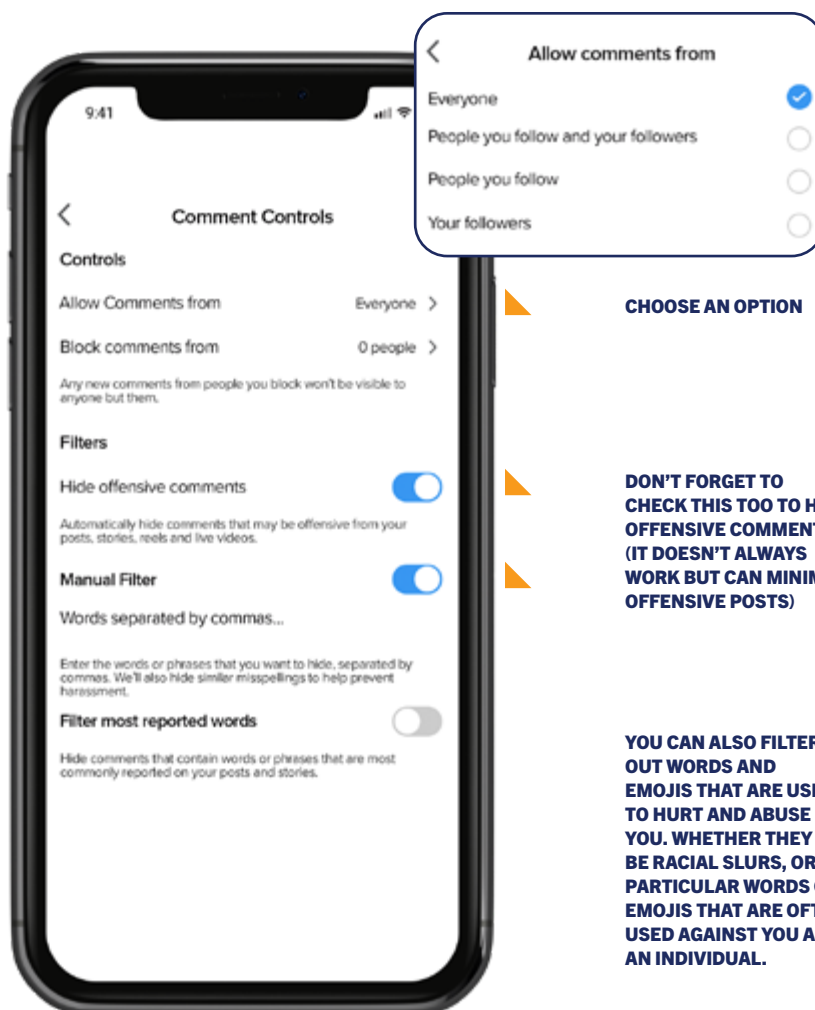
Allow comments from

Everyone

People you follow and your followers

People you follow

Your followers

9:41

Comment Controls

Controls

Allow Comments from Everyone

Block comments from 0 people

Any new comments from people you block won't be visible to anyone but them.

Filters

Hide offensive comments

Automatically hide comments that may be offensive from your posts, stories, reels and live videos.

Manual Filter

Words separated by commas...

Enter the words or phrases that you want to hide, separated by commas. We'll also hide similar misspellings to help prevent harassment.

Filter most reported words

Hide comments that contain words or phrases that are most commonly reported on your posts and stories.

CHOOSE AN OPTION

DON'T FORGET TO CHECK THIS TOO TO H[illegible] OFFENSIVE COMMENT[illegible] (IT DOESN'T ALWAYS WORK BUT CAN MINIM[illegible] OFFENSIVE POSTS)

YOU CAN ALSO FILTER OUT WORDS AND EMOJIS THAT ARE USE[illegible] TO HURT AND ABUSE YOU. WHETHER THEY BE RACIAL SLURS, OR PARTICULAR WORDS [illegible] EMOJIS THAT ARE OFT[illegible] USED AGAINST YOU A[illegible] AN INDIVIDUAL.